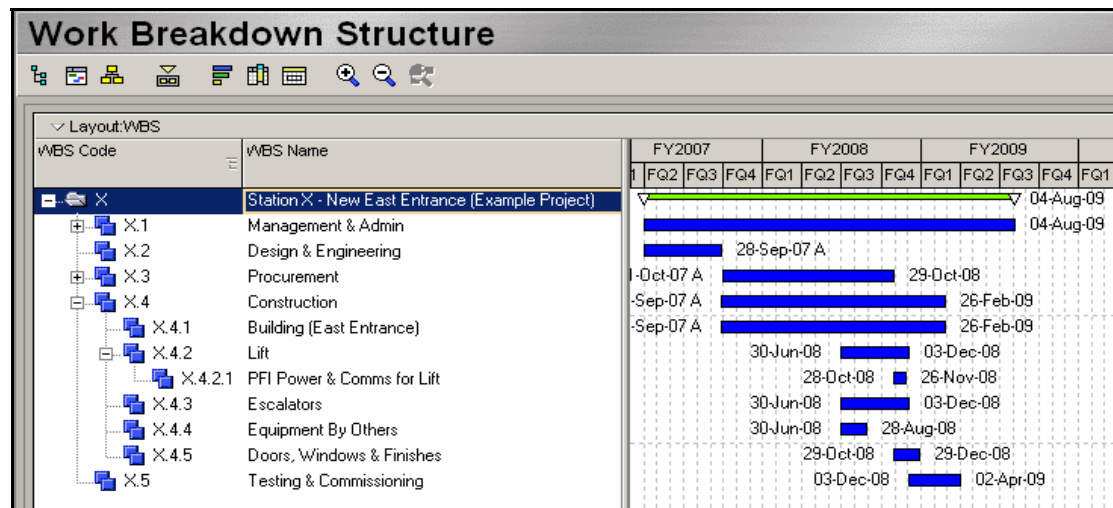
Work Breakdown Structure

Layout: WBS

| WBS Code | WBS Name |
|---|---|
| X | Station X - New East Entrance (Example Project) |
| X.1 | Management & Admin |
| X.2 | Design & Engineering |
| X.3 | Procurement |
| X.4 | Construction |
| X.4.1 | Building (East Entrance) |
| X.4.2 | Lift |
| X.4.2.1 | PFI Power & Comms for Lift |
| X.4.3 | Escalators |
| X.4.4 | Equipment By Others |
| X.4.5 | Doors, Windows & Finishes |
| X.5 | Testing & Commissioning |

FY2007 FY2008 FY2009
1 FQ2 FQ3 FQ4 FQ1 FQ2 FQ3 FQ4 FQ1 FQ2 FQ3 FQ4 FQ1

04-Aug-09
04-Aug-09
28-Sep-07 A
-Oct-07 A 29-Oct-08
-Sep-07 A 26-Feb-09
-Sep-07 A 26-Feb-09
30-Jun-08 03-Dec-08
28-Oct-08 26-Nov-08
30-Jun-08 03-Dec-08
30-Jun-08 28-Aug-08
29-Oct-08 29-Dec-08
03-Dec-08 02-Apr-09